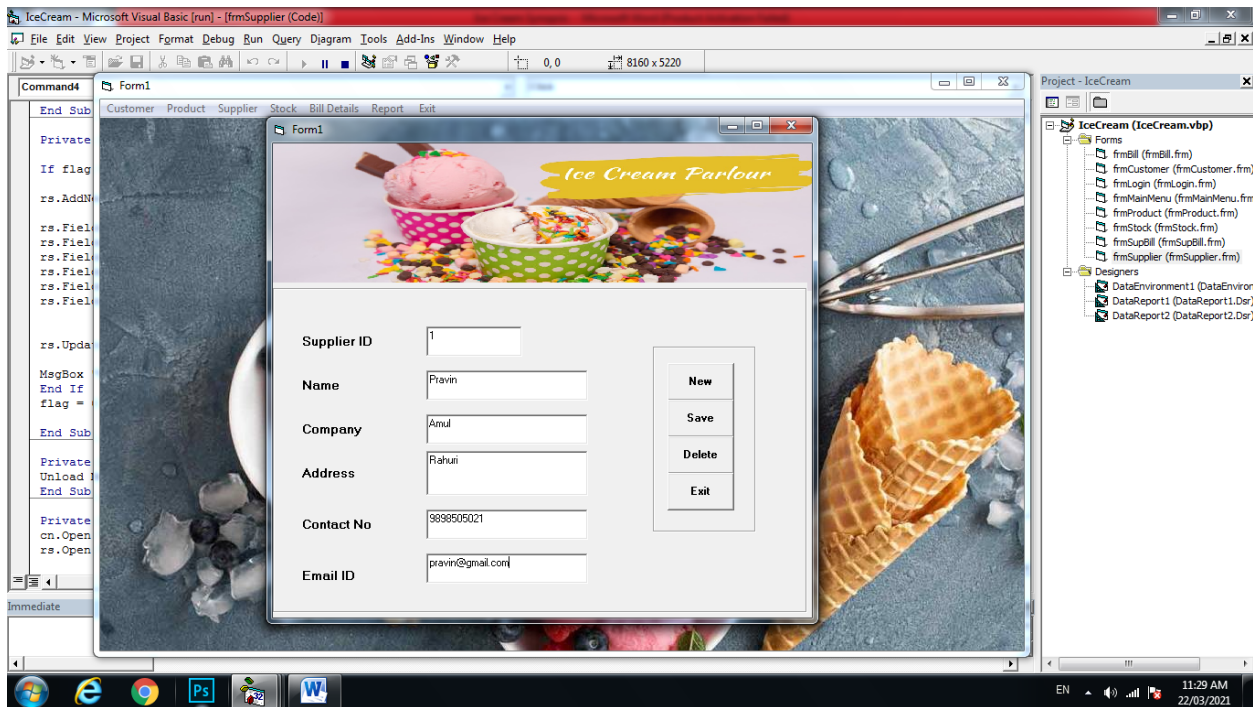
IceCream - Microsoft Visual Basic [run] - [frmSupplier (Code)]

File Edit View Project Format Debug Run Query Diagram Tools Add-Ins Window Help

0, 0 8160 x 5220

Command4

End Sub

Private

If flag

rs.AddN

rs.Field
rs.Field
rs.Field
rs.Field
rs.Field
rs.Field

rs.Updat

MsgBox
End If
flag =

End Sub

Private
Unload
End Sub

Private
cn.Open
rs.Open

Immediate

Form1

Customer Product Supplier Stock Bill Details Report Exit

Form1

Ice Cream Parlour

Supplier ID 1

Name Pravin

Company Amul

Address Rahuri

Contact No 9898505021

Email ID pravin@gmail.com

New

Save

Delete

Exit

Project - IceCream

IceCream (IceCream.vbp)
Forms
frmBill (frmBill.frm)
frmCustomer (frmCustomer.frm)
frmLogin (frmLogin.frm)
frmMainMenu (frmMainMenu.frm
frmProduct (frmProduct.frm)
frmStock (frmStock.frm)
frmSupBill (frmSupBill.frm)
frmSupplier (frmSupplier.frm)
Designers
DataEnvironment1 (DataEnviron
DataReport1 (DataReport1.Dsr)
DataReport2 (DataReport2.Dsr)

EN 11:29 AM 22/03/2021